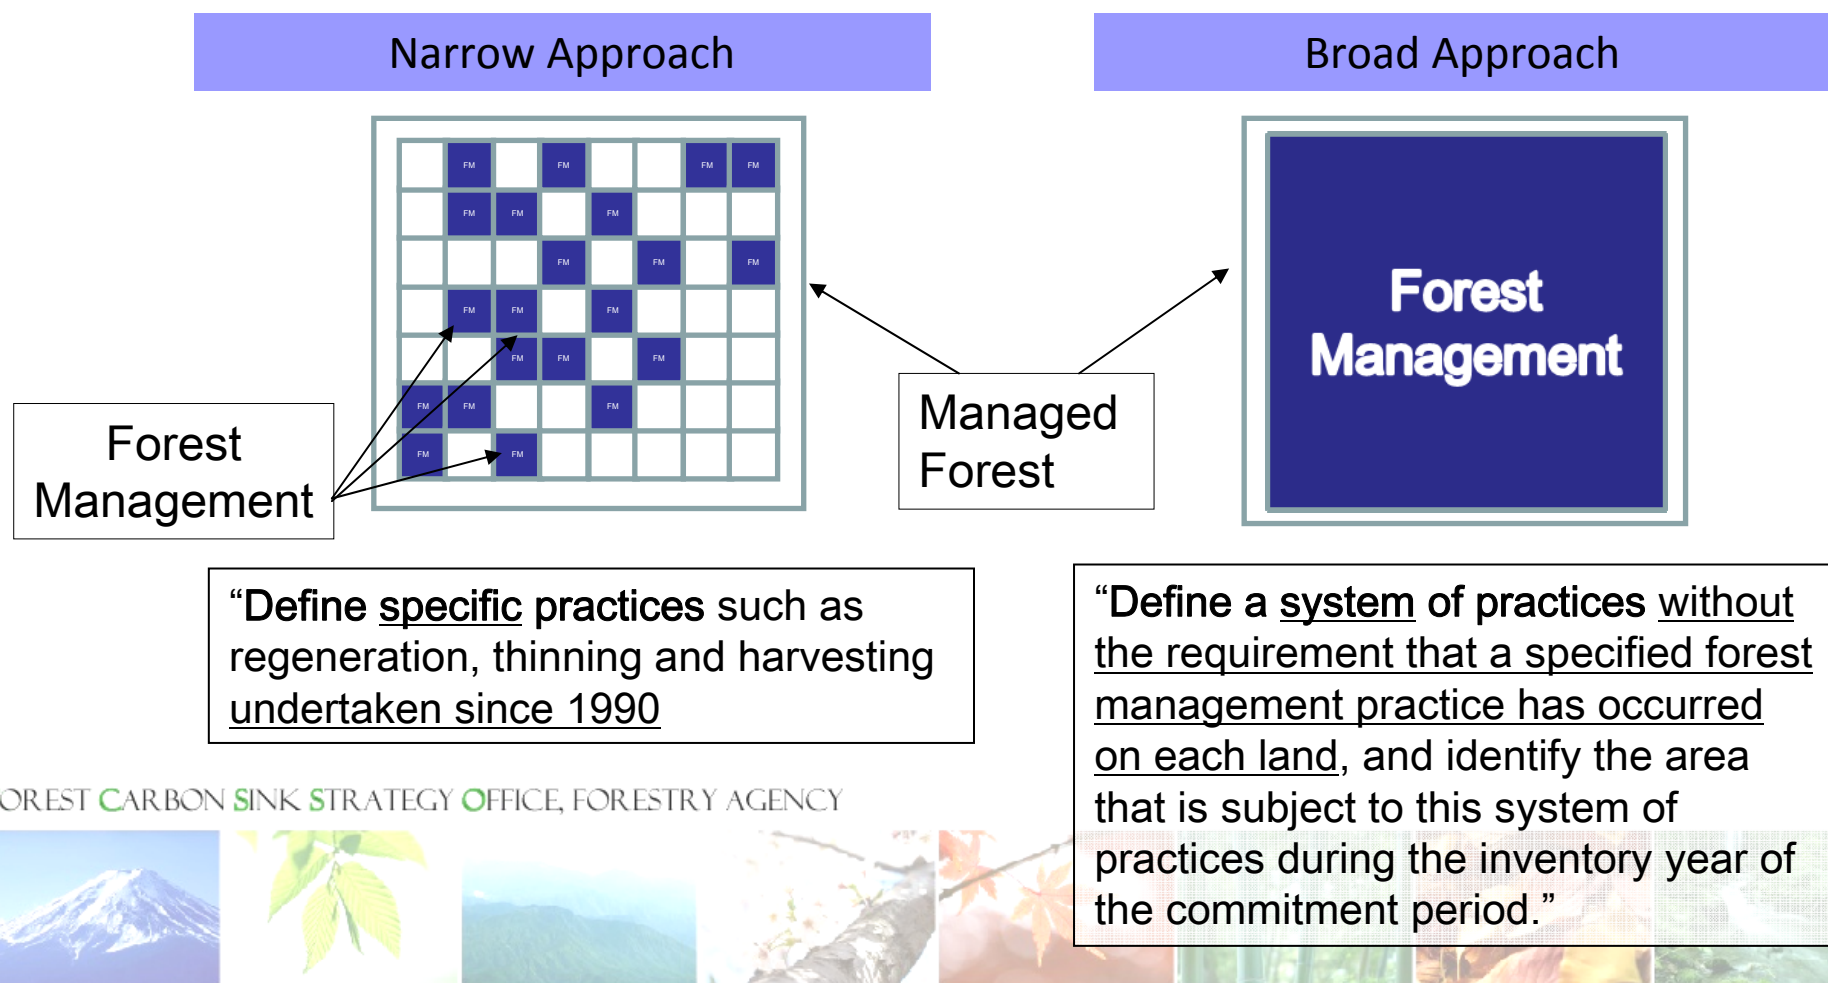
Narrow Approach

Broad Approach

FM FM FM FM
FM FM FM
FM FM FM
FM FM FM
FM FM FM
FM FM FM
FM FM

Forest Management

Managed Forest

Forest Management

“Define specific practices such as regeneration, thinning and harvesting undertaken since 1990

“Define a system of practices without the requirement that a specified forest management practice has occurred on each land, and identify the area that is subject to this system of practices during the inventory year of the commitment period.”

OREST CARBON SINK STRATEGY OFFICE, FORESTRY AGENCY